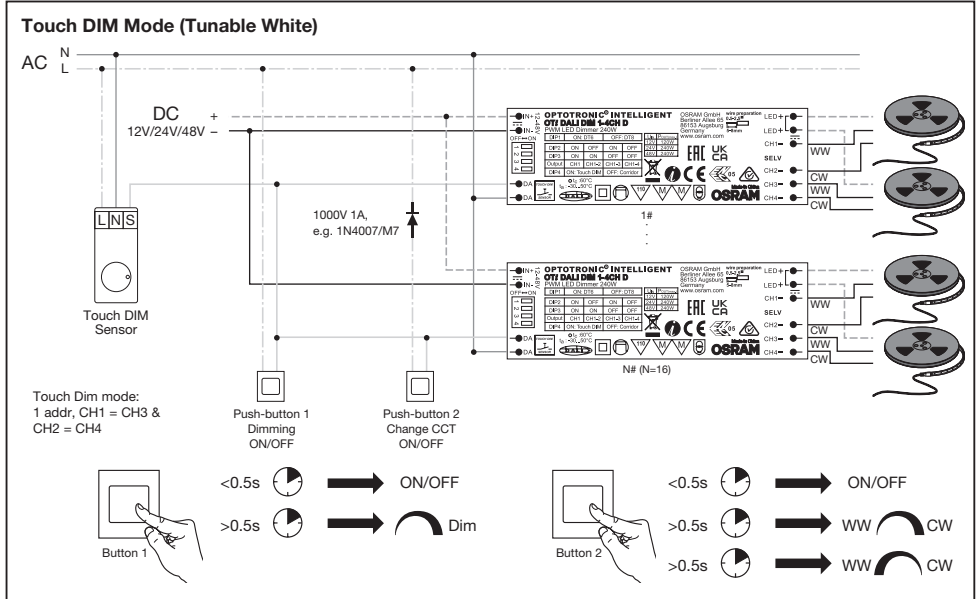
Touch DIM Mode (Tunable White)

AC N L

DC + 12V/24V/48V −

L N S

Touch DIM Sensor

1000V 1A, e.g. 1N4007/M7

OPTOTRONIC® INTELLIGENT
OT DALI DIM 1-4CH D
PWM LED Dimmer 240W

| DIP1 | ON: DT6 | | OFF: DT8 | |
|---|---|---|---|---|
| DIP2 | ON | ON | OFF | OFF |
| DIP3 | ON | OFF | ON | OFF |
| Output | CH1 | CH1+2 | CH1+3 | CH1-4 |
| DIP4 | ON: Touch DIM | | OFF: Corridor | |

OSRAM GmbH Berliner Allee 65 86153 Augsburg Germany www.osram.com

12V 120W
24V 240W
48V 240W

SELV

LED+ LED+ CH1− CH2− CH3− CH4−

WW CW WW CW

OSRAM

1#

OPTOTRONIC® INTELLIGENT
OT DALI DIM 1-4CH D
PWM LED Dimmer 240W

N# (N=16)

WW CW WW CW

Touch Dim mode: 1 addr, CH1 = CH3 & CH2 = CH4

Push-button 1 Dimming ON/OFF

Push-button 2 Change CCT ON/OFF

<0.5s ON/OFF
>0.5s Dim
Button 1

<0.5s ON/OFF
>0.5s WW CW
>0.5s WW CW
Button 2